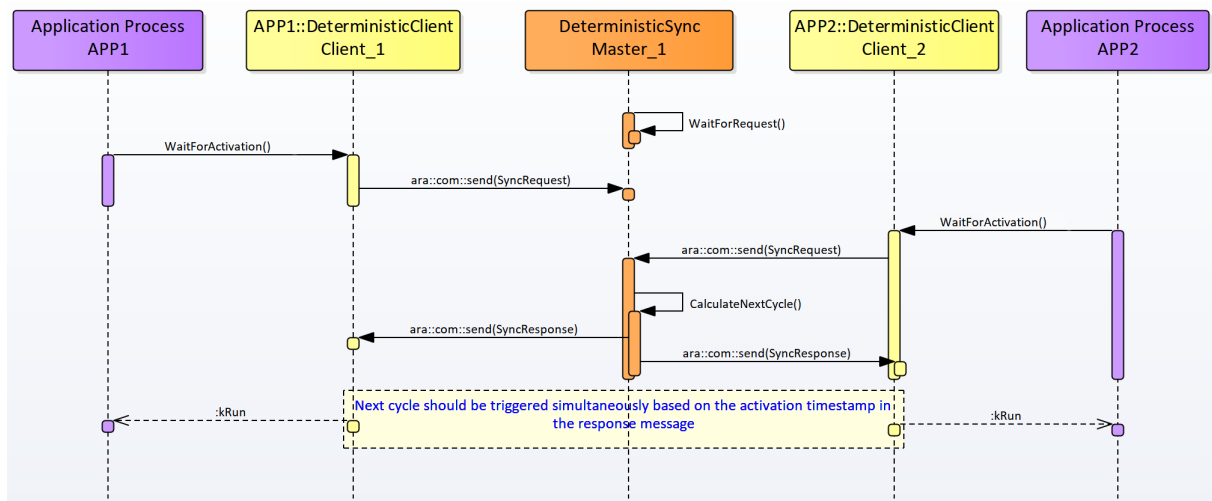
Application Process
APP1

APP1::DeterministicClient
Client_1

DeterministicSync
Master_1

APP2::DeterministicClient
Client_2

Application Process
APP2

WaitForRequest()

WaitForActivation()

ara::com::send(SyncRequest)

WaitForActivation()

ara::com::send(SyncRequest)

CalculateNextCycle()

ara::com::send(SyncResponse)

ara::com::send(SyncResponse)

:kRun

Next cycle should be triggered simultaneously based on the activation timestamp in the response message

:kRun